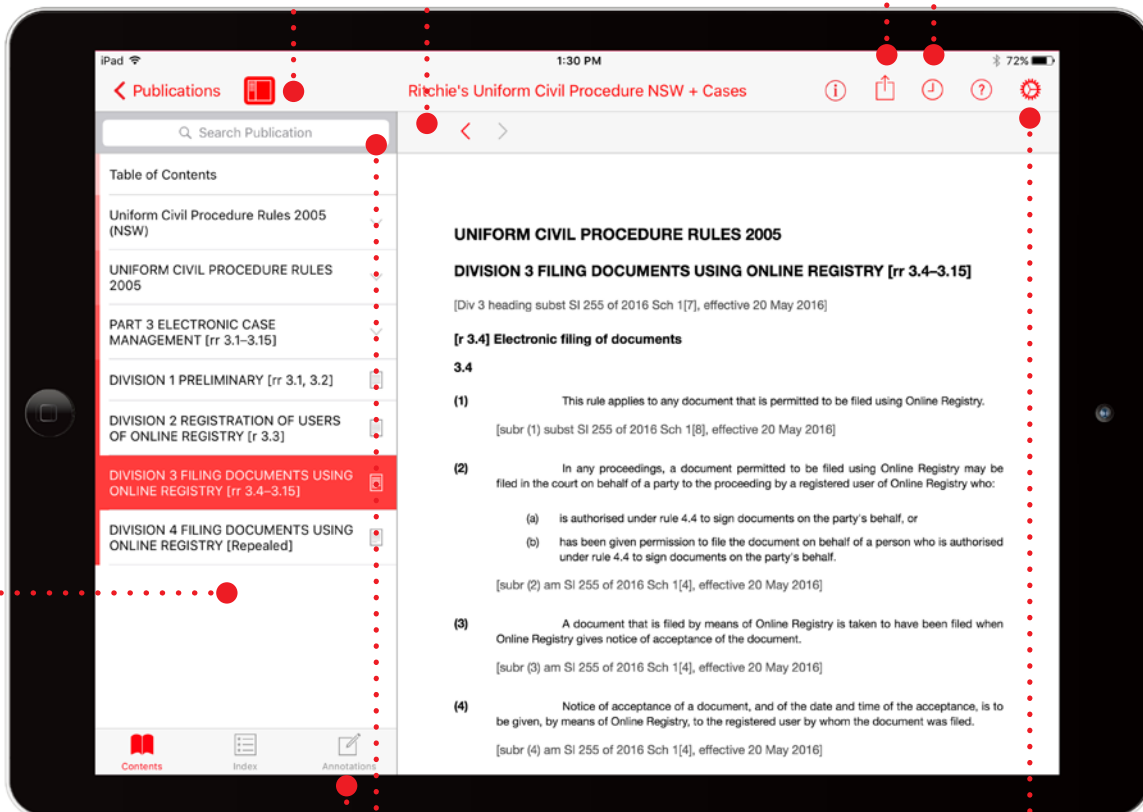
iPad
1:30 PM
72%

Publications
Richie's Uniform Civil Procedure NSW + Cases

Search Publication

Table of Contents

Uniform Civil Procedure Rules 2005 (NSW)

UNIFORM CIVIL PROCEDURE RULES 2005

PART 3 ELECTRONIC CASE MANAGEMENT [rr 3.1–3.15]

DIVISION 1 PRELIMINARY [rr 3.1, 3.2]

DIVISION 2 REGISTRATION OF USERS OF ONLINE REGISTRY [r 3.3]

DIVISION 3 FILING DOCUMENTS USING ONLINE REGISTRY [rr 3.4–3.15]

DIVISION 4 FILING DOCUMENTS USING ONLINE REGISTRY [Repealed]

Contents
Index
Annotations

UNIFORM CIVIL PROCEDURE RULES 2005

DIVISION 3 FILING DOCUMENTS USING ONLINE REGISTRY [rr 3.4–3.15]

[Div 3 heading subst SI 255 of 2016 Sch 1[7], effective 20 May 2016]

[r 3.4] Electronic filing of documents

3.4

(1) This rule applies to any document that is permitted to be filed using Online Registry.

[subr (1) subst SI 255 of 2016 Sch 1[8], effective 20 May 2016]

(2) In any proceedings, a document permitted to be filed using Online Registry may be filed in the court on behalf of a party to the proceeding by a registered user of Online Registry who:

(a) is authorised under rule 4.4 to sign documents on the party's behalf, or

(b) has been given permission to file the document on behalf of a person who is authorised under rule 4.4 to sign documents on the party's behalf.

[subr (2) am SI 255 of 2016 Sch 1[4], effective 20 May 2016]

(3) A document that is filed by means of Online Registry is taken to have been filed when Online Registry gives notice of acceptance of the document.

[subr (3) am SI 255 of 2016 Sch 1[4], effective 20 May 2016]

(4) Notice of acceptance of a document, and of the date and time of the acceptance, is to be given, by means of Online Registry, to the registered user by whom the document was filed.

[subr (4) am SI 255 of 2016 Sch 1[4], effective 20 May 2016]